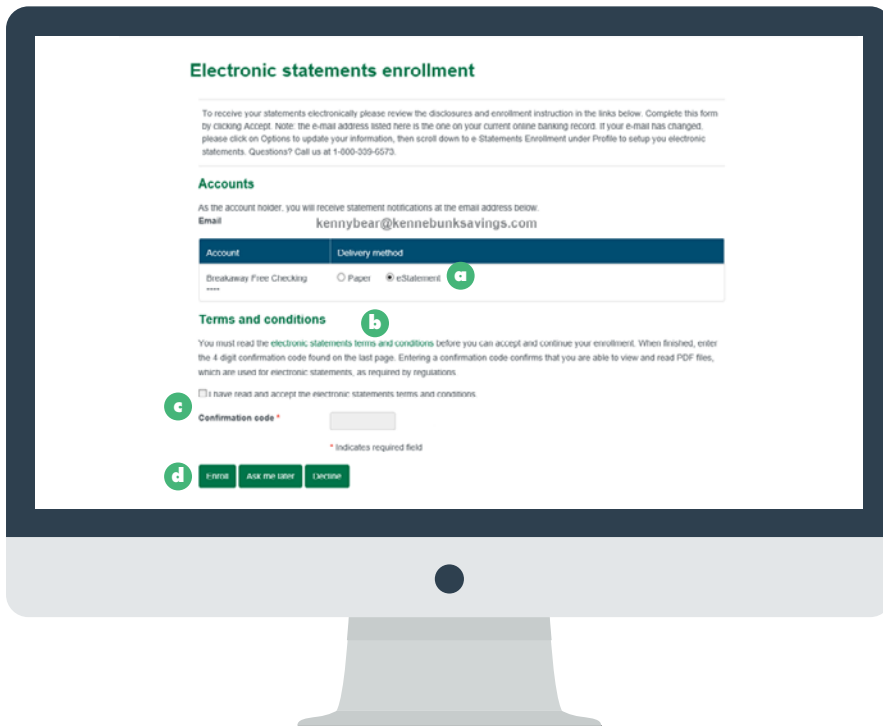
Electronic statements enrollment

To receive your statements electronically please review the disclosures and enrollment instruction in the links below. Complete this form by clicking Accept. Note: the e-mail address listed here is the one on your current online banking record. If your e-mail has changed, please click on Options to update your information, then scroll down to e Statements Enrollment under Profile to setup you electronic statements. Questions? Call us at 1-000-339-5573.

Accounts

As the account holder, you will receive statement notifications at the email address below.

Email kennybear@kennebunksavings.com

| Account | Delivery method |
|---|---|
| Breakaway Free Checking **** | ○ Paper ◉ eStatement |

a

Terms and conditions

b

You must read the electronic statements terms and conditions before you can accept and continue your enrollment. When finished, enter the 4 digit confirmation code found on the last page. Entering a confirmation code confirms that you are able to view and read PDF files, which are used for electronic statements, as required by regulations.

c

☐ I have read and accept the electronic statements terms and conditions.

Confirmation code *

* Indicates required field

d

Enroll Ask me later Decline